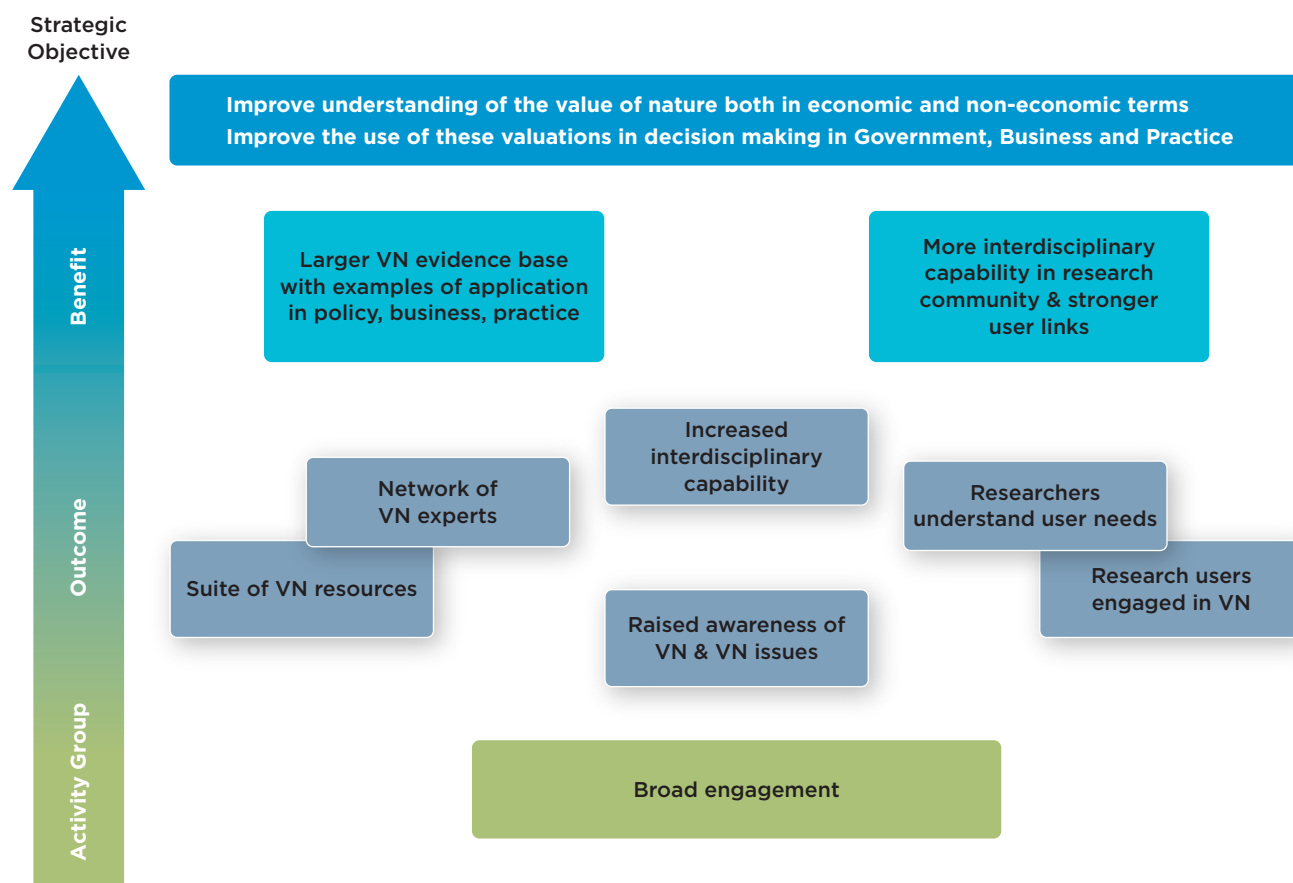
Strategic Objective

Improve understanding of the value of nature both in economic and non-economic terms
Improve the use of these valuations in decision making in Government, Business and Practice

Benefit

Larger VN evidence base with examples of application in policy, business, practice

More interdisciplinary capability in research community & stronger user links

Outcome

Increased interdisciplinary capability

Network of VN experts

Researchers understand user needs

Suite of VN resources

Research users engaged in VN

Raised awareness of VN & VN issues

Activity Group

Broad engagement